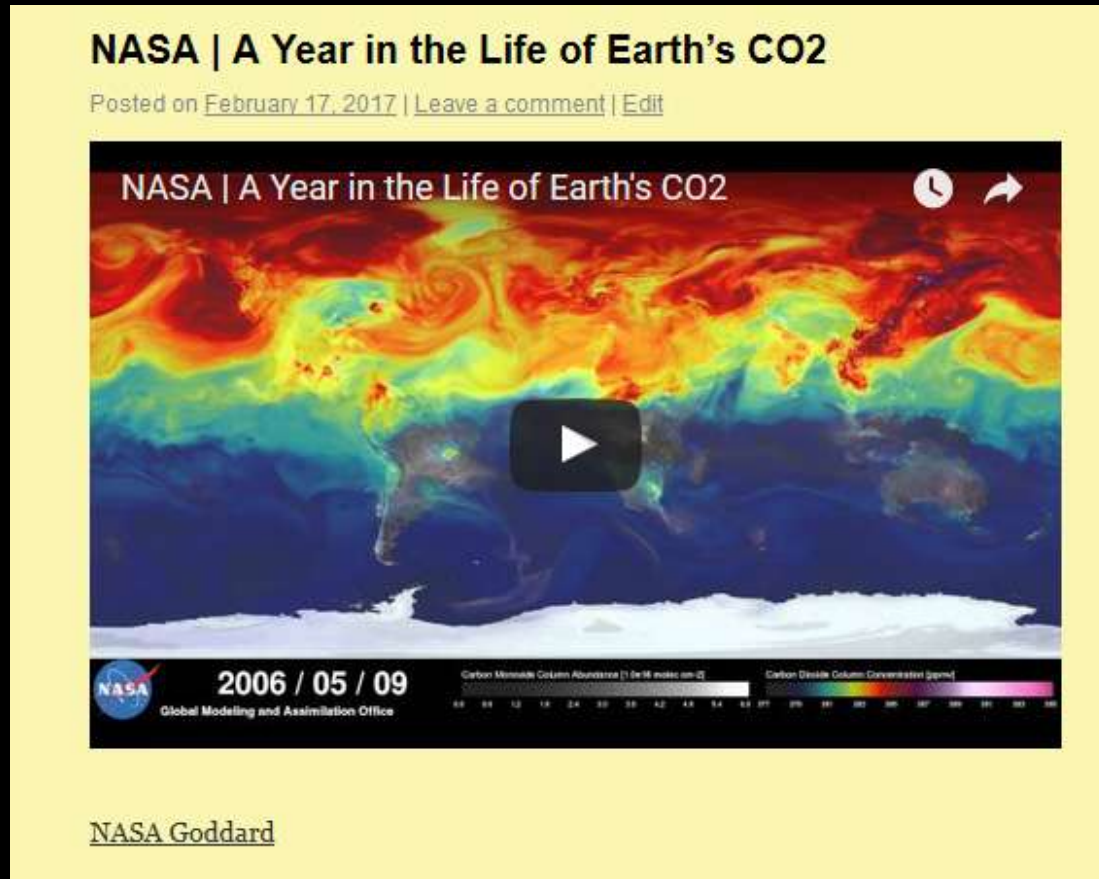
NASA | A Year in the Life of Earth's CO2

Posted on February 17, 2017 | Leave a comment | Edit

NASA | A Year in the Life of Earth's CO2

NASA

2006 / 05 / 09

Global Modeling and Assimilation Office

Carbon Monoxide Column Abundance [1.0e18 molec cm-2]

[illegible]

Carbon Dioxide Column Concentration [ppmv]

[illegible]

NASA Goddard